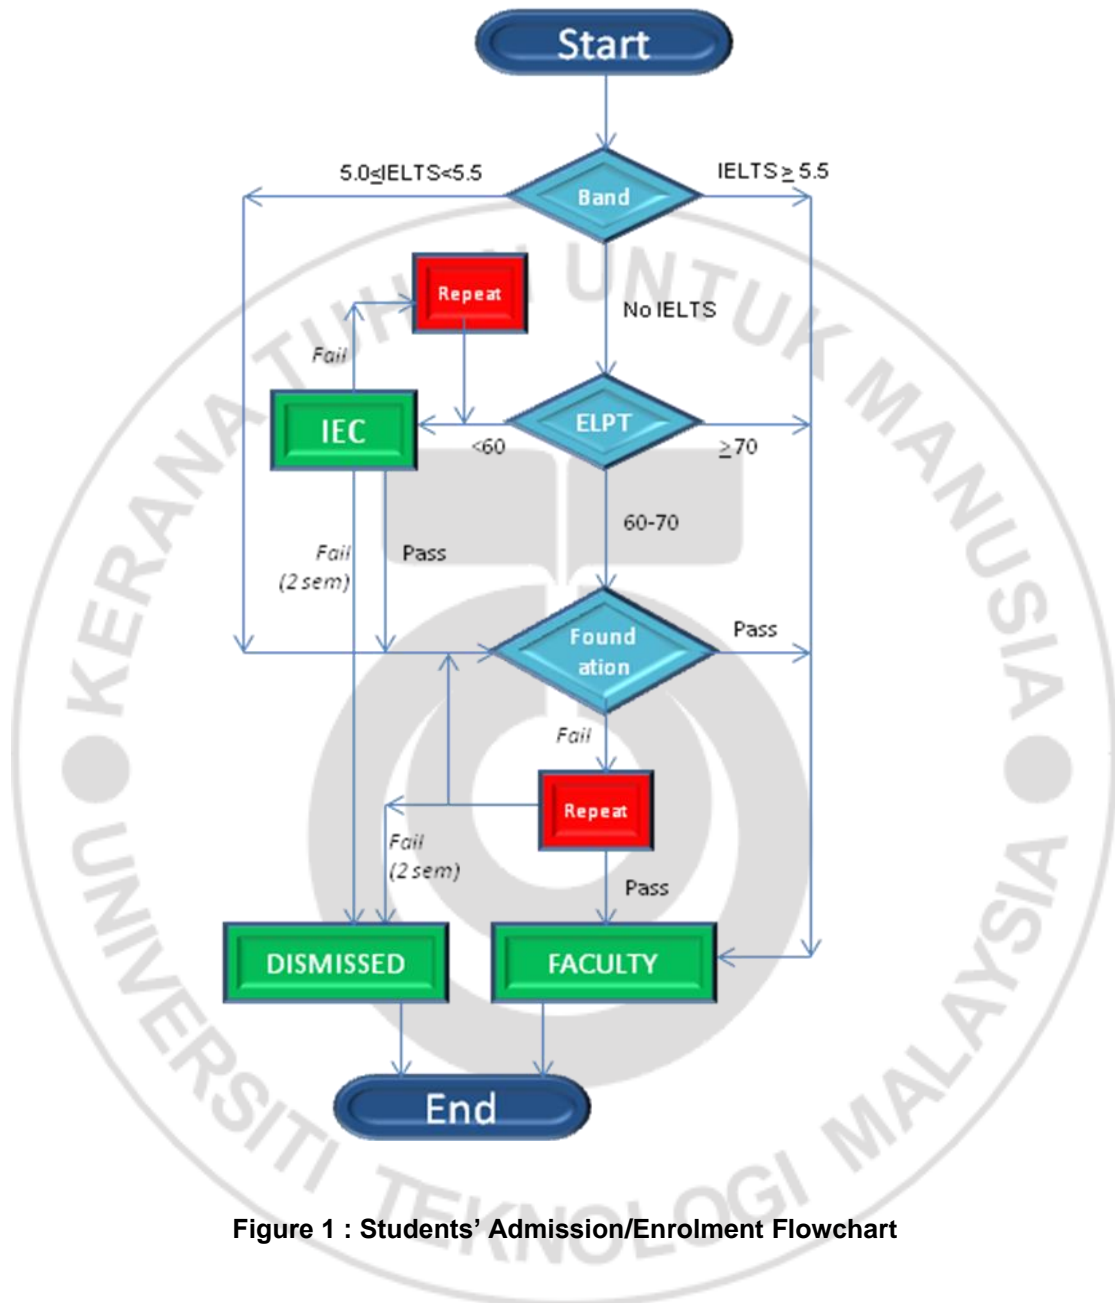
Start

5.0≤IELTS<5.5

Band

IELTS ≥ 5.5

Repeat

No IELTS

Fail

IEC

ELPT

<60

≥70

60-70

Fail
(2 sem)

Pass

Found
ation

Pass

Fail

Repeat

Fail
(2 sem)

Pass

DISMISSED

FACULTY

End

UNIVERSITI TEKNOLOGI MALAYSIA

KERANA TUHAN UNTUK MANUSIA

Figure 1 : Students' Admission/Enrolment Flowchart